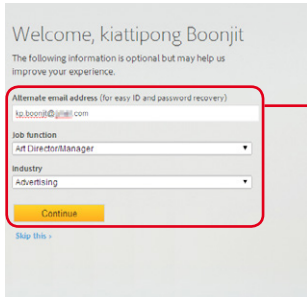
Welcome, kiattipong Boonjit

The following information is optional but may help us improve your experience.

Alternate email address (for easy ID and password recovery)

kp.boonjit@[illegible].com

Job function

Art Director/Manager

Industry

Advertising

Continue

Skip this ›